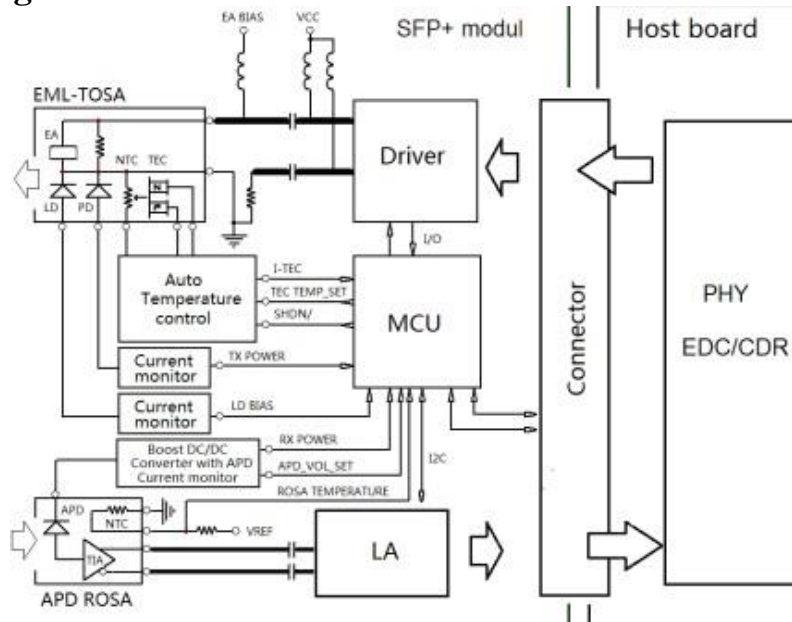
EA BIAS
VCC
SFP+ modul
Host board
EML-TOSA
EA
NTC
TEC
LD
PD
Driver
I/O
I-TEC
Auto Temperature control
TEC TEMP_SET
SHDN/
MCU
Connector
PHY
EDC/CDR
Current monitor
TX POWER
Current monitor
LD BIAS
Boost DC/DC Converter with APD Current monitor
RX POWER
APD_VOL_SET
I2C
ROSA TEMPERATURE
APD
NTC
VREF
TIA
LA
APD ROSA